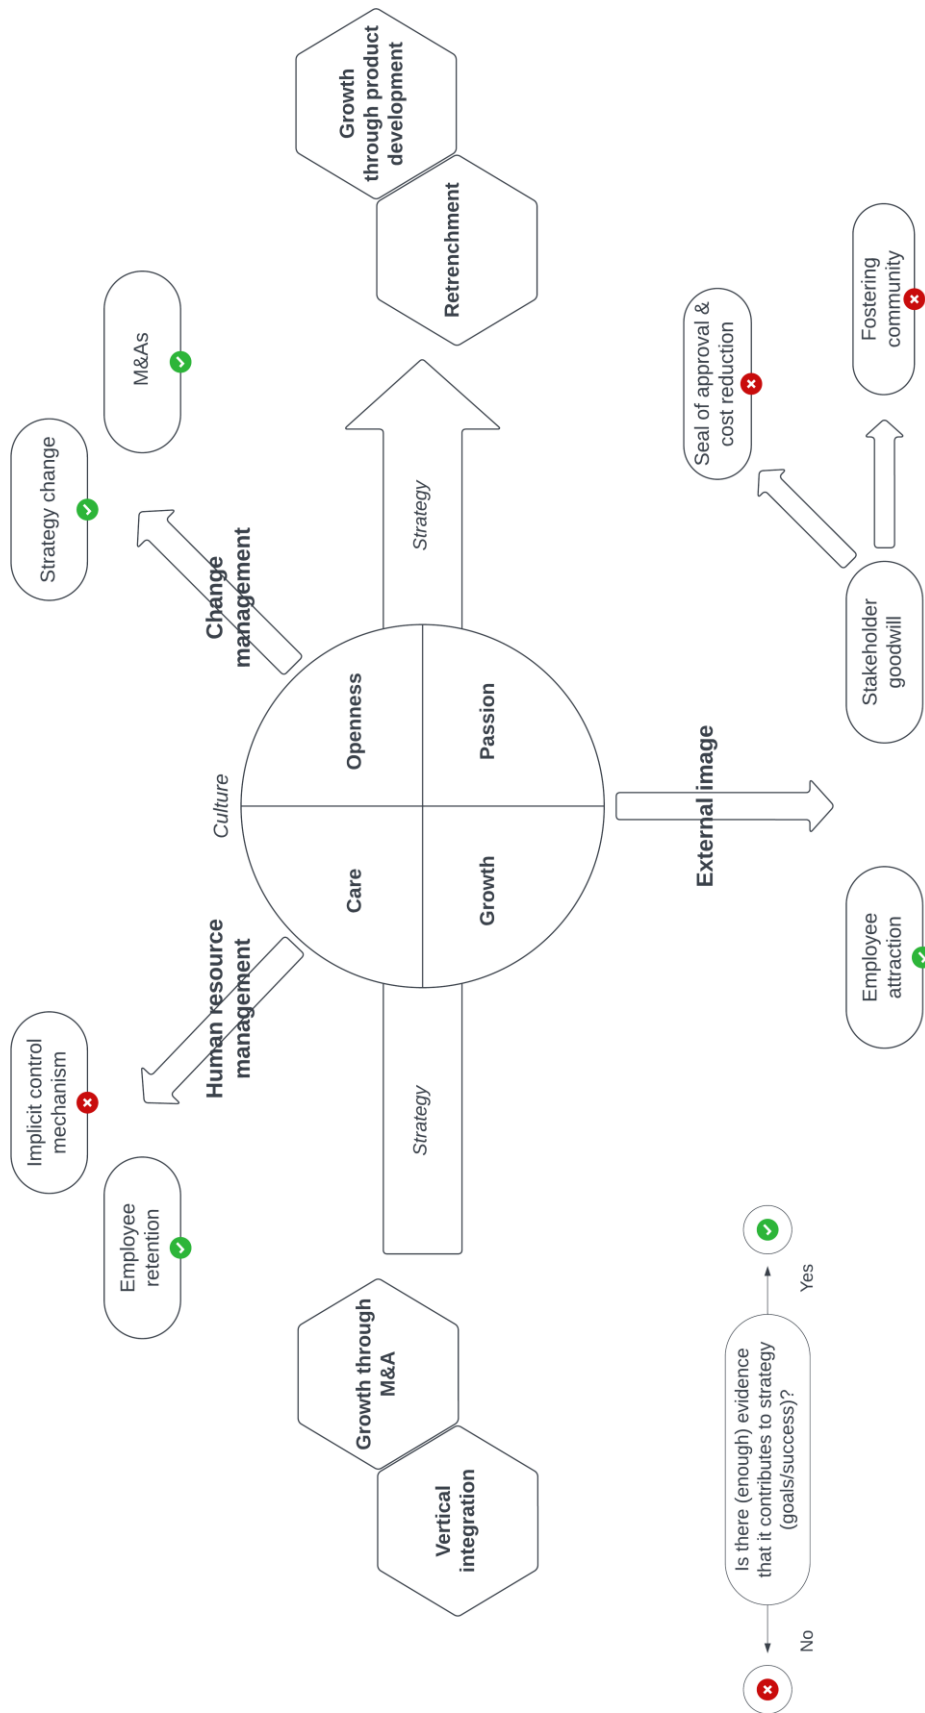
Growth through product development

Retrenchment

M&As

Strategy change

Change management

Strategy

Seal of approval & cost reduction

Fostering community

Stakeholder goodwill

Openness

Passion

Culture

Care

Growth

External image

Employee attraction

Human resource management

Implicit control mechanism

Employee retention

Strategy

Growth through M&A

Vertical integration

Is there (enough) evidence that it contributes to strategy (goals/success)?

Yes

No